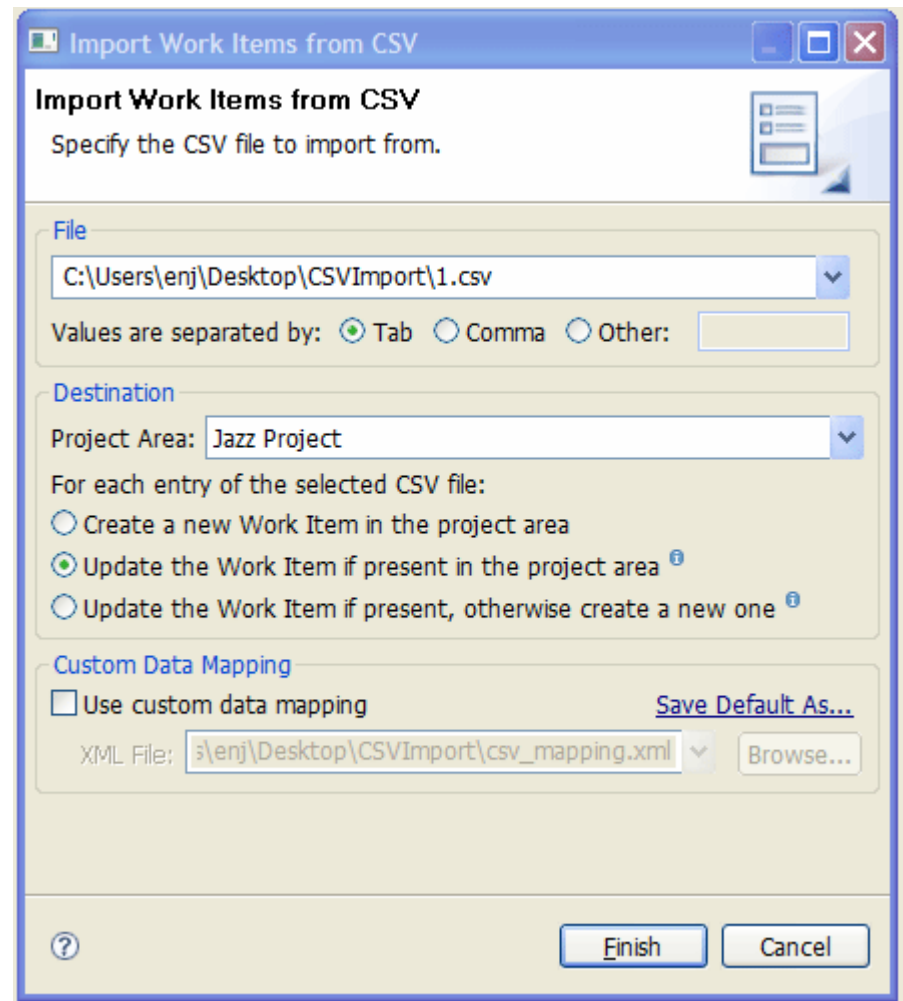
Import Work Items from CSV

Import Work Items from CSV

Specify the CSV file to import from.

File

C:\Users\enj\Desktop\CSVImport\1.csv

Values are separated by: Tab Comma Other:

Destination

Project Area: Jazz Project

For each entry of the selected CSV file:

Create a new Work Item in the project area

Update the Work Item if present in the project area

Update the Work Item if present, otherwise create a new one

Custom Data Mapping

Use custom data mapping

Save Default As...

XML File: s\enj\Desktop\CSVImport\csv_mapping.xml

Browse...

?

Finish

Cancel